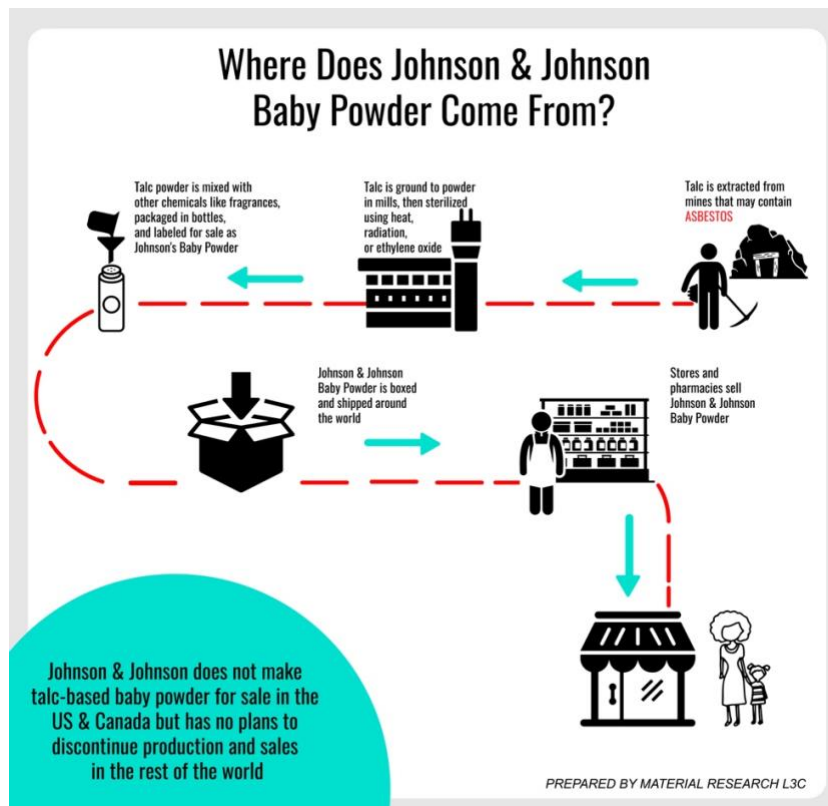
Where Does Johnson & Johnson Baby Powder Come From?

Talc is extracted from mines that may contain ASBESTOS

Talc is ground to powder in mills, then sterilized using heat, radiation, or ethylene oxide

Talc powder is mixed with other chemicals like fragrances, packaged in bottles, and labeled for sale as Johnson's Baby Powder

Johnson & Johnson Baby Powder is boxed and shipped around the world

Stores and pharmacies sell Johnson & Johnson Baby Powder

Johnson & Johnson does not make talc-based baby powder for sale in the US & Canada but has no plans to discontinue production and sales in the rest of the world

PREPARED BY MATERIAL RESEARCH L3C